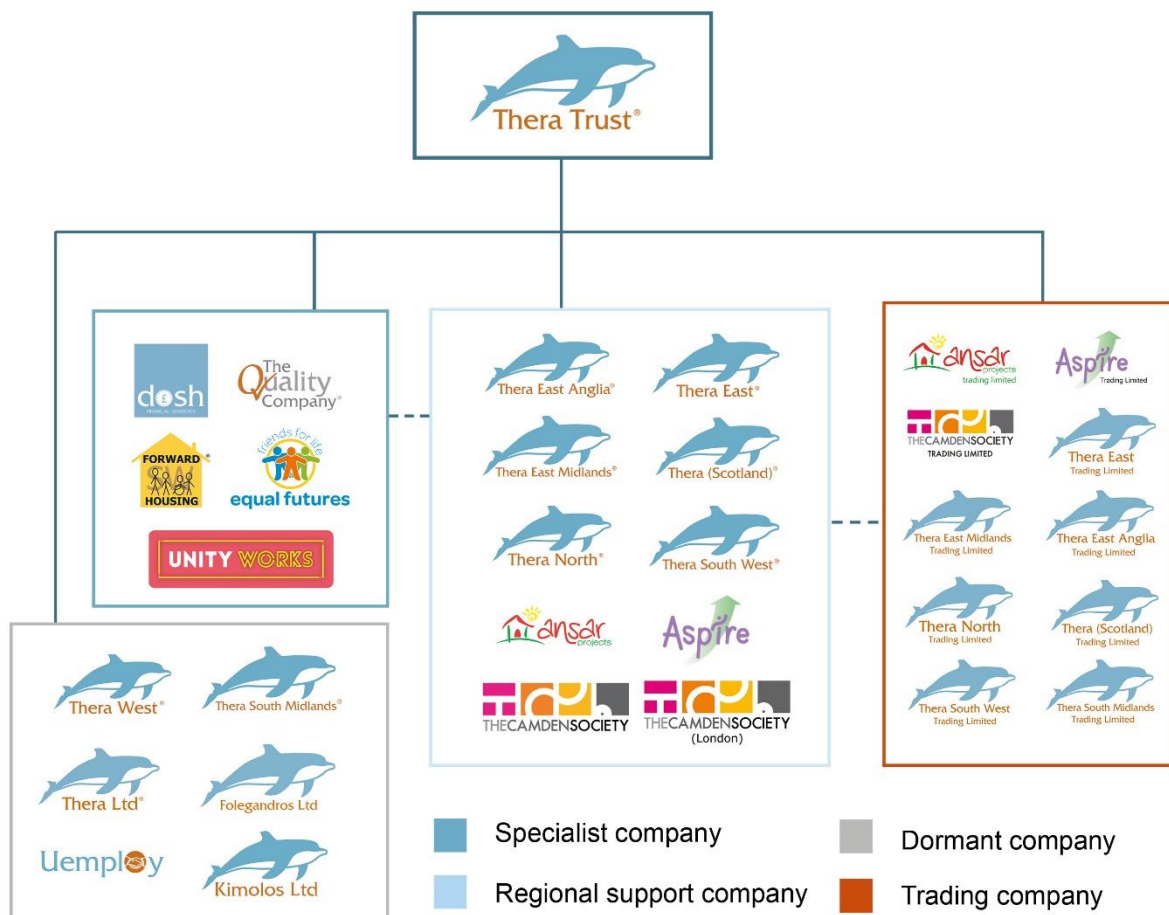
Thera Trust®

dosh

The Quality Company®

FORWARD HOUSING

friends for life equal futures

UNITY WORKS

Thera East Anglia®

Thera East®

Thera East Midlands®

Thera (Scotland)®

Thera North®

Thera South West®

ansar projects

Aspire

THECAMDENSOCIETY

THECAMDENSOCIETY (London)

ansar projects trading limited

Aspire Trading Limited

THECAMDENSOCIETY TRADING LIMITED

Thera East Trading Limited

Thera East Midlands Trading Limited

Thera East Anglia Trading Limited

Thera North Trading Limited

Thera (Scotland) Trading Limited

Thera South West Trading Limited

Thera South Midlands Trading Limited

Thera West®

Thera South Midlands®

Thera Ltd®

Folegandros Ltd

Uemploy

Kimolos Ltd

Specialist company

Regional support company

Dormant company

Trading company